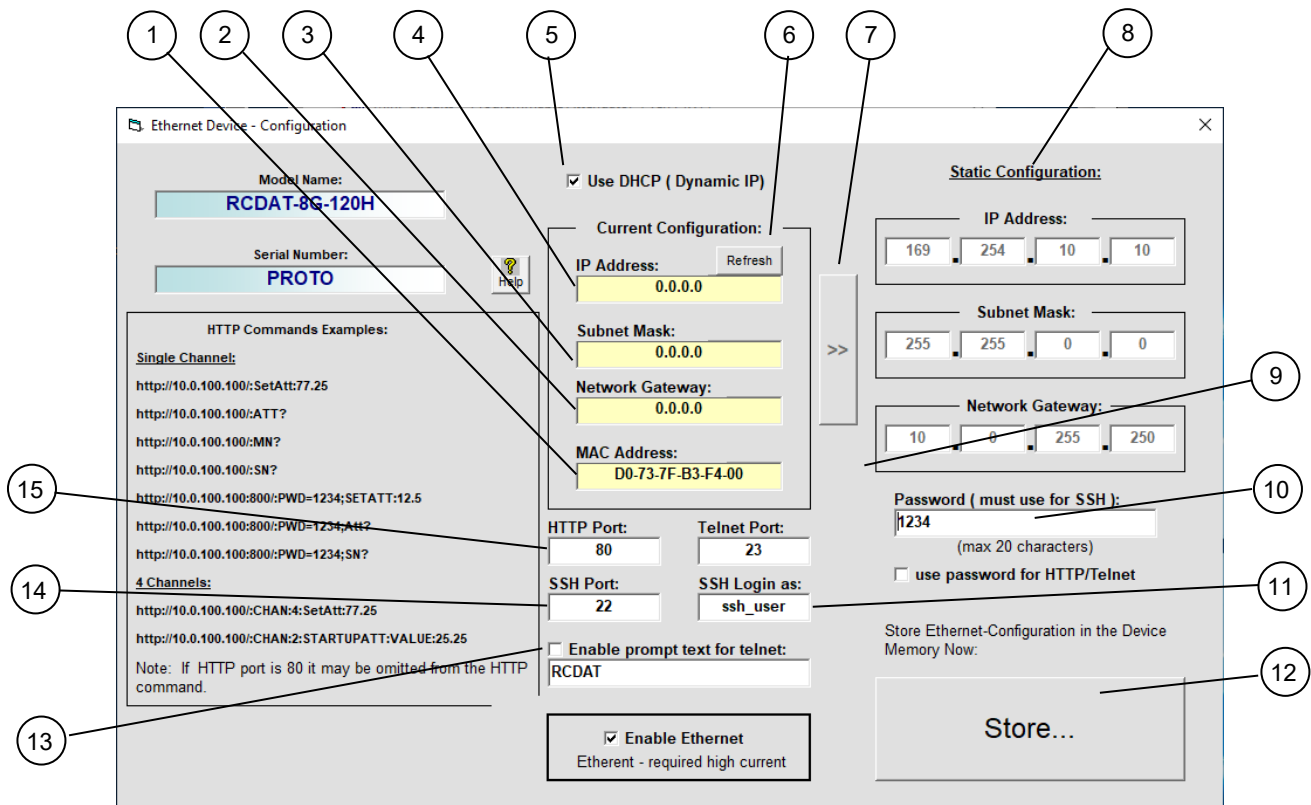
1 2 3 4 5 6 7 8

Ethernet Device - Configuration ×

Model Name:
RCDAT-8G-120H

Serial Number:
PROTO

Help

☑ Use DHCP ( Dynamic IP)

Current Configuration:
Refresh
IP Address:
0.0.0.0
Subnet Mask:
0.0.0.0
Network Gateway:
0.0.0.0
MAC Address:
D0-73-7F-B3-F4-00

>>

Static Configuration:

IP Address:
169 . 254 . 10 . 10

Subnet Mask:
255 . 255 . 0 . 0

Network Gateway:
10 . 0 . 255 . 250

9

HTTP Commands Examples:
Single Channel:
http://10.0.100.100/:SetAtt:77.25
http://10.0.100.100/:ATT?
http://10.0.100.100/:MN?
http://10.0.100.100/:SN?
http://10.0.100.100:800/:PWD=1234;SETATT:12.5
http://10.0.100.100:800/:PWD=1234;Att?
http://10.0.100.100:800/:PWD=1234;SN?
4 Channels:
http://10.0.100.100/:CHAN:4:SetAtt:77.25
http://10.0.100.100/:CHAN:2:STARTUPATT:VALUE:25.25
Note: If HTTP port is 80 it may be omitted from the HTTP command.

15

HTTP Port:
80
Telnet Port:
23

14

SSH Port:
22
SSH Login as:
ssh_user

Password ( must use for SSH ):
1234
(max 20 characters)
☐ use password for HTTP/Telnet

10

11

☐ Enable prompt text for telnet:
RCDAT

Store Ethernet-Configuration in the Device Memory Now:

12

Store...

13

☑ Enable Ethernet
Etherent - required high current